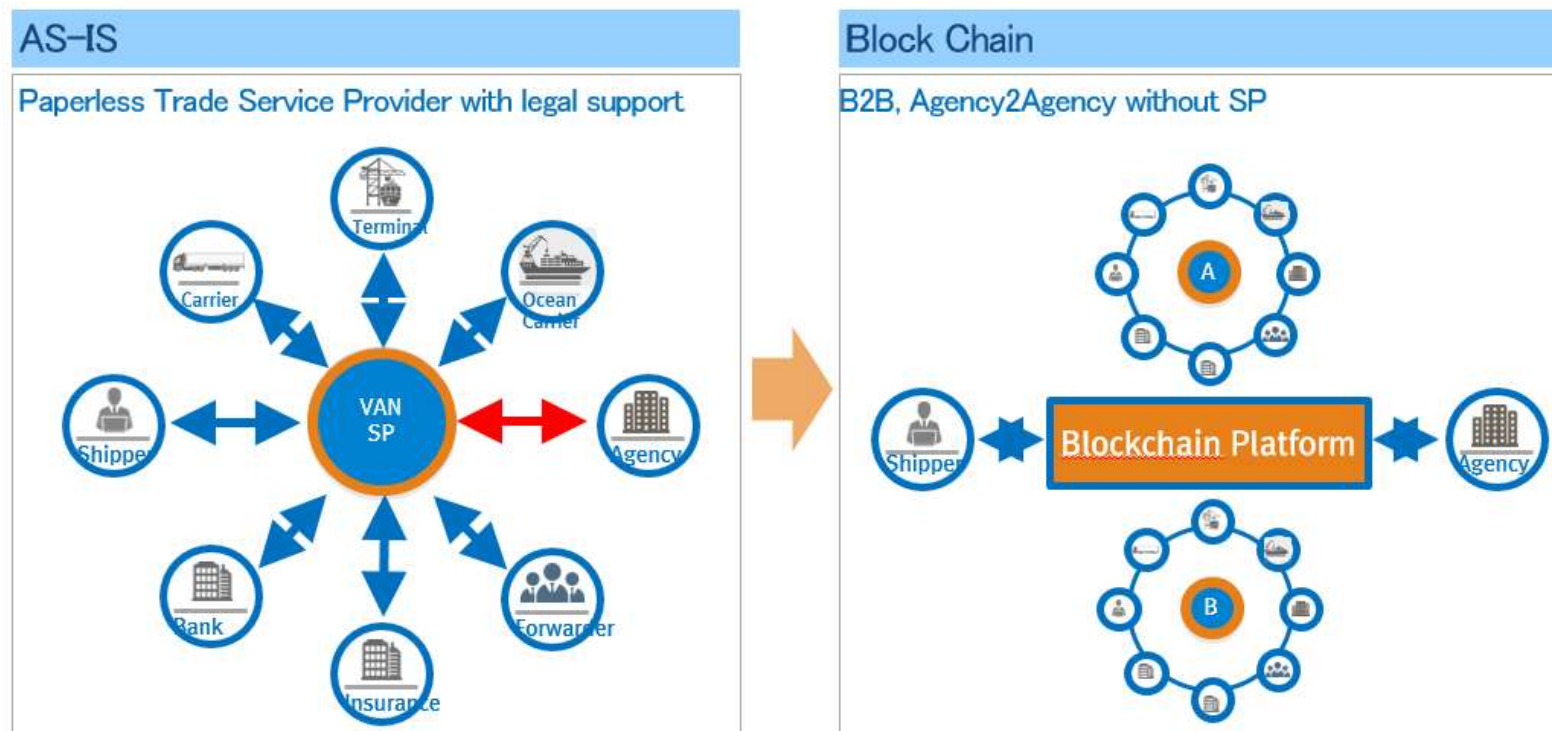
AS-IS

Paperless Trade Service Provider with legal support

Terminal

Carrier

Ocean Carrier

Shipper

VAN SP

Agency

Bank

Forwarder

Insurance

Block Chain

B2B, Agency2Agency without SP

A

Shipper

Blockchain Platform

Agency

B